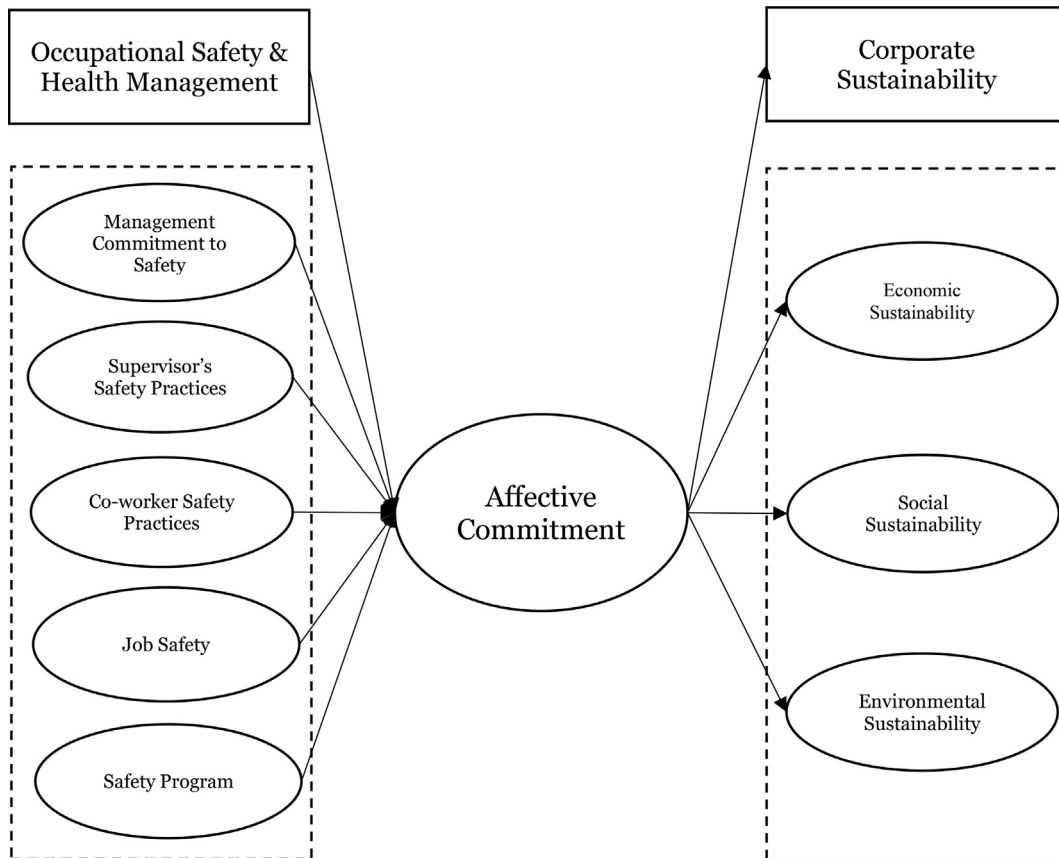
Occupational Safety & Health Management

Corporate Sustainability

Management Commitment to Safety

Supervisor's Safety Practices

Co-worker Safety Practices

Job Safety

Safety Program

Affective Commitment

Economic Sustainability

Social Sustainability

Environmental Sustainability